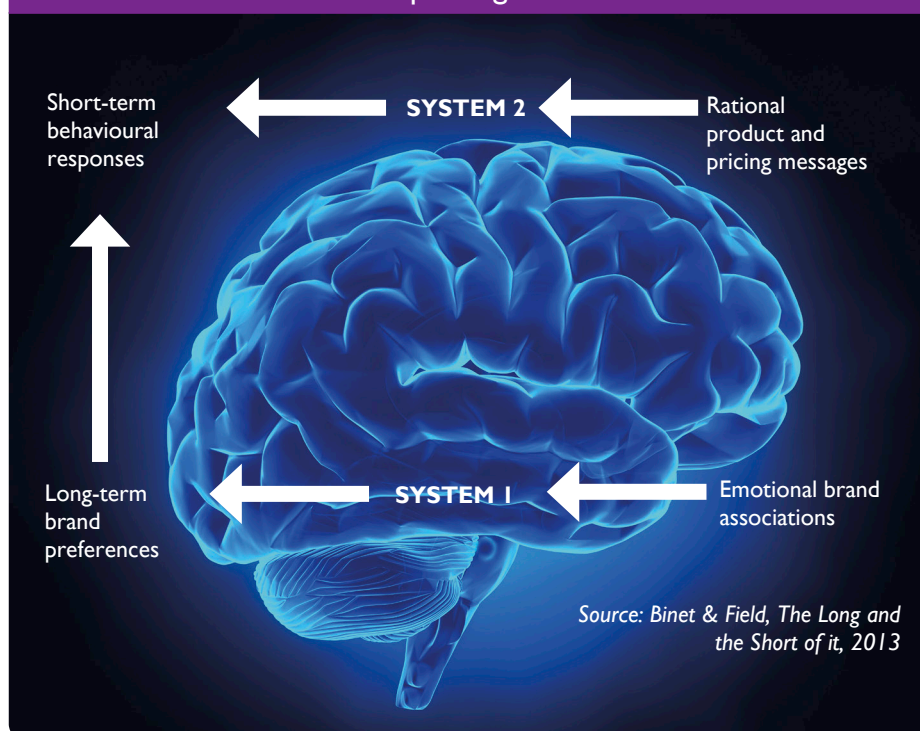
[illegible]

Short-term behavioural responses

SYSTEM 2

Rational product and pricing messages

Long-term brand preferences

SYSTEM 1

Emotional brand associations

Source: Binet & Field, The Long and the Short of it, 2013